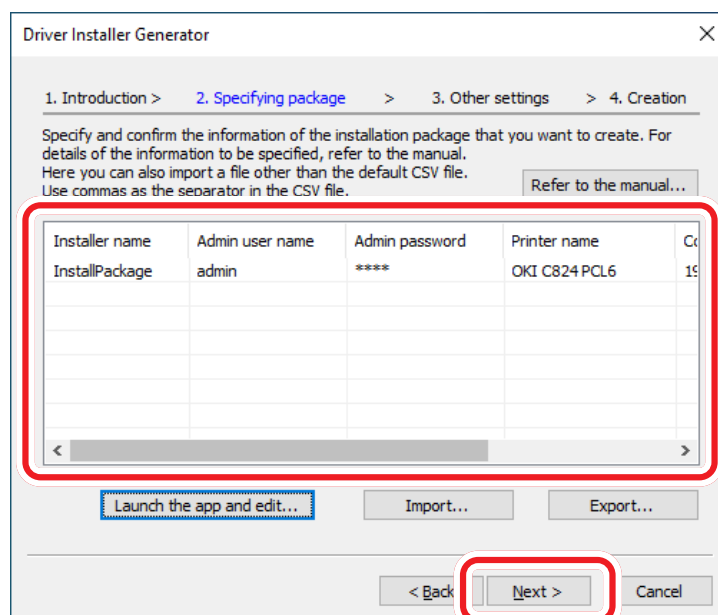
Driver Installer Generator

1. Introduction > 2. Specifying package > 3. Other settings > 4. Creation

Specify and confirm the information of the installation package that you want to create. For details of the information to be specified, refer to the manual.
Here you can also import a file other than the default CSV file.
Use commas as the separator in the CSV file.

Refer to the manual...

| Installer name | Admin user name | Admin password | Printer name | C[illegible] |
|---|---|---|---|---|
| InstallPackage | admin | **** | OKI C824 PCL6 | 1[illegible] |

Launch the app and edit... Import... Export...

< Back Next > Cancel